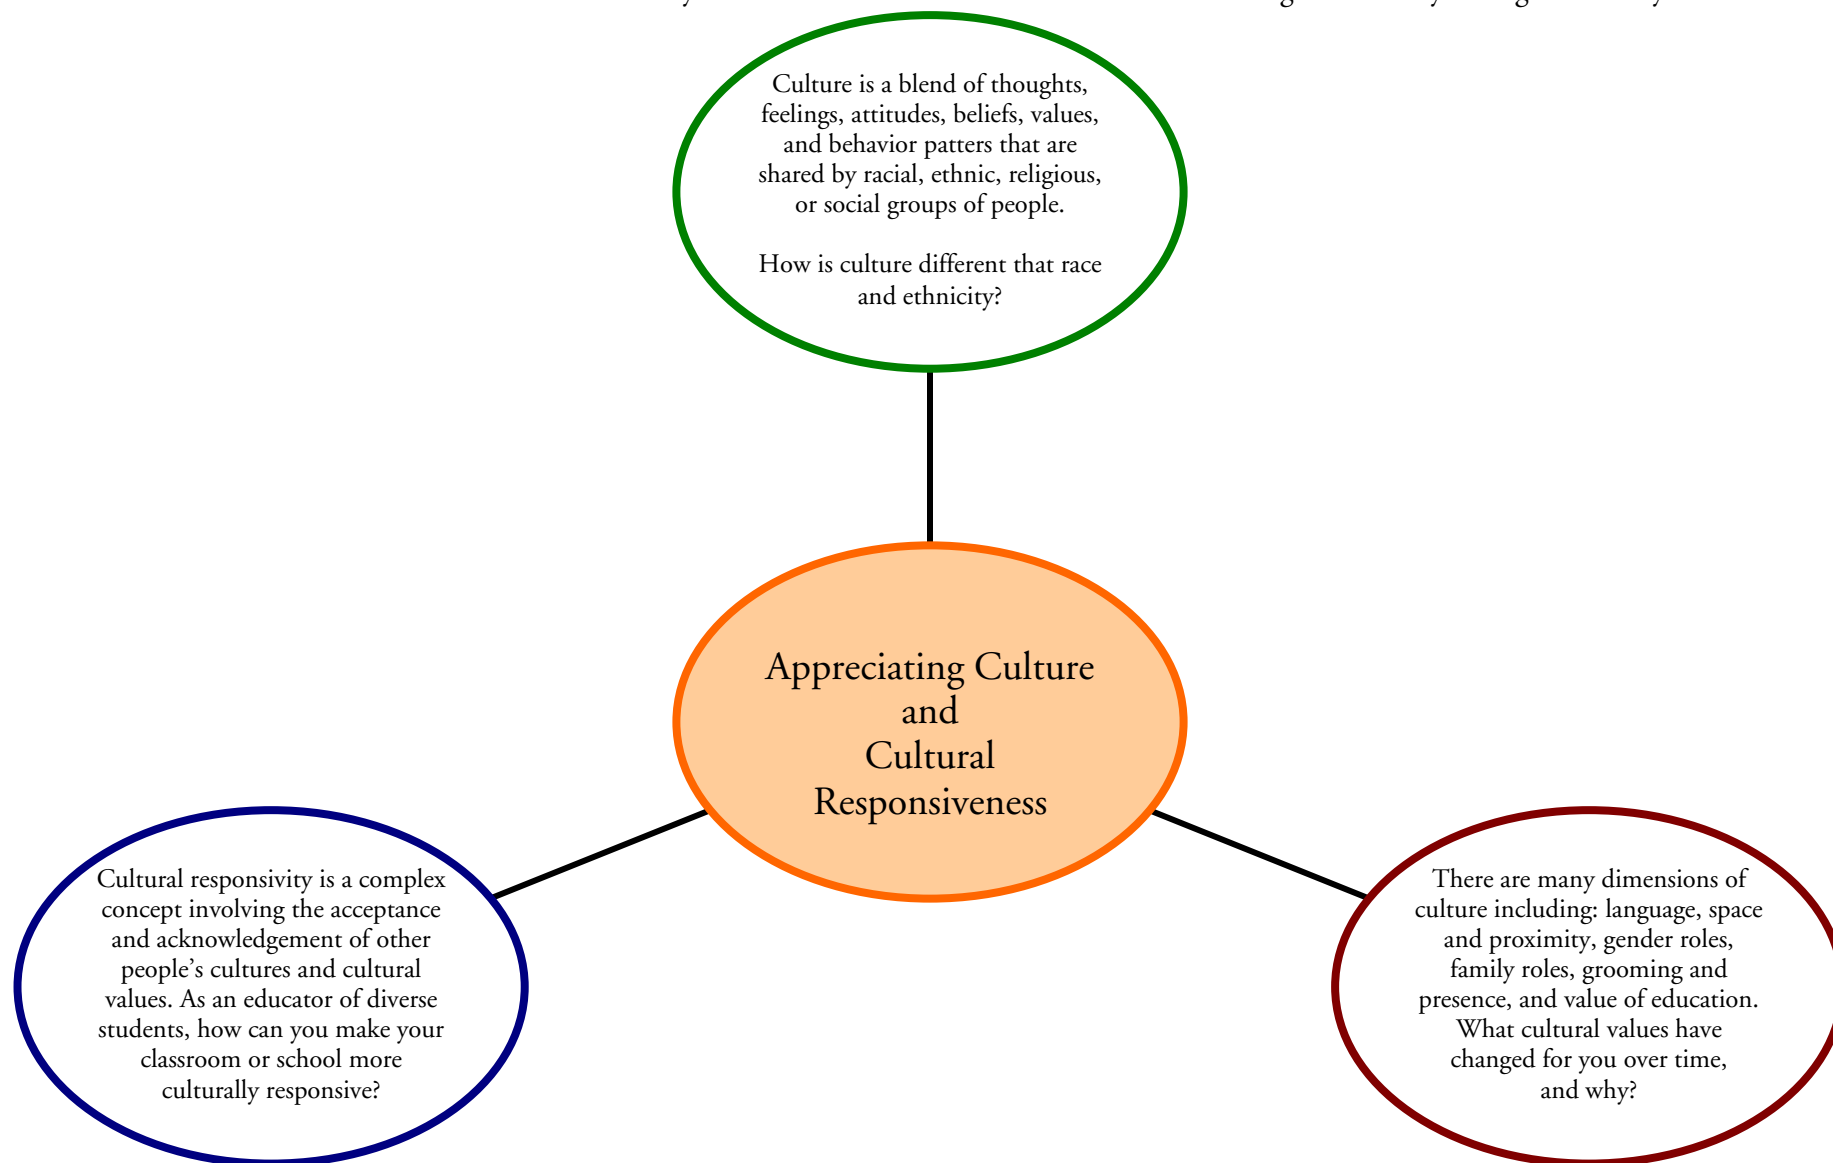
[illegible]

Culture is a blend of thoughts, feelings, attitudes, beliefs, values, and behavior patters that are shared by racial, ethnic, religious, or social groups of people.

How is culture different that race and ethnicity?

Appreciating Culture and Cultural Responsiveness

Cultural responsivity is a complex concept involving the acceptance and acknowledgement of other people's cultures and cultural values. As an educator of diverse students, how can you make your classroom or school more culturally responsive?

There are many dimensions of culture including: language, space and proximity, gender roles, family roles, grooming and presence, and value of education. What cultural values have changed for you over time, and why?